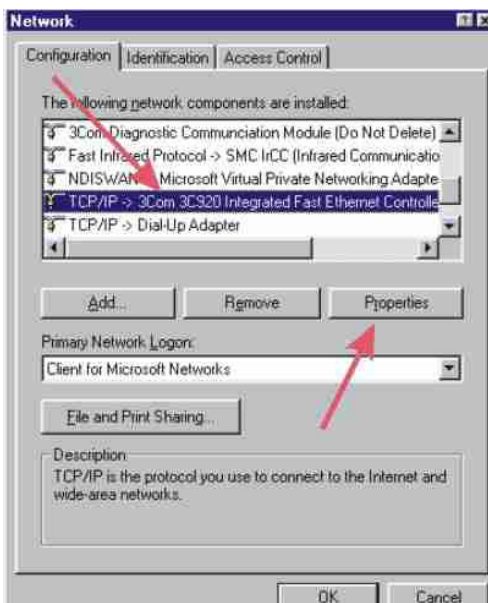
Network

Configuration | Identification | Access Control

The following network components are installed:

3Com Diagnostic Communciation Module (Do Not Delete)
Fast Infrared Protocol -> SMC IrCC (Infrared Communicatio
NDISWAN -> Microsoft Virtual Private Networking Adapte
TCP/IP -> 3Com 3C920 Integrated Fast Ethernet Controlle
TCP/IP -> Dial-Up Adapter

Add... Remove Properties

Primary Network Logon:

Client for Microsoft Networks

File and Print Sharing...

Description
TCP/IP is the protocol you use to connect to the Internet and wide-area networks.

OK Cancel